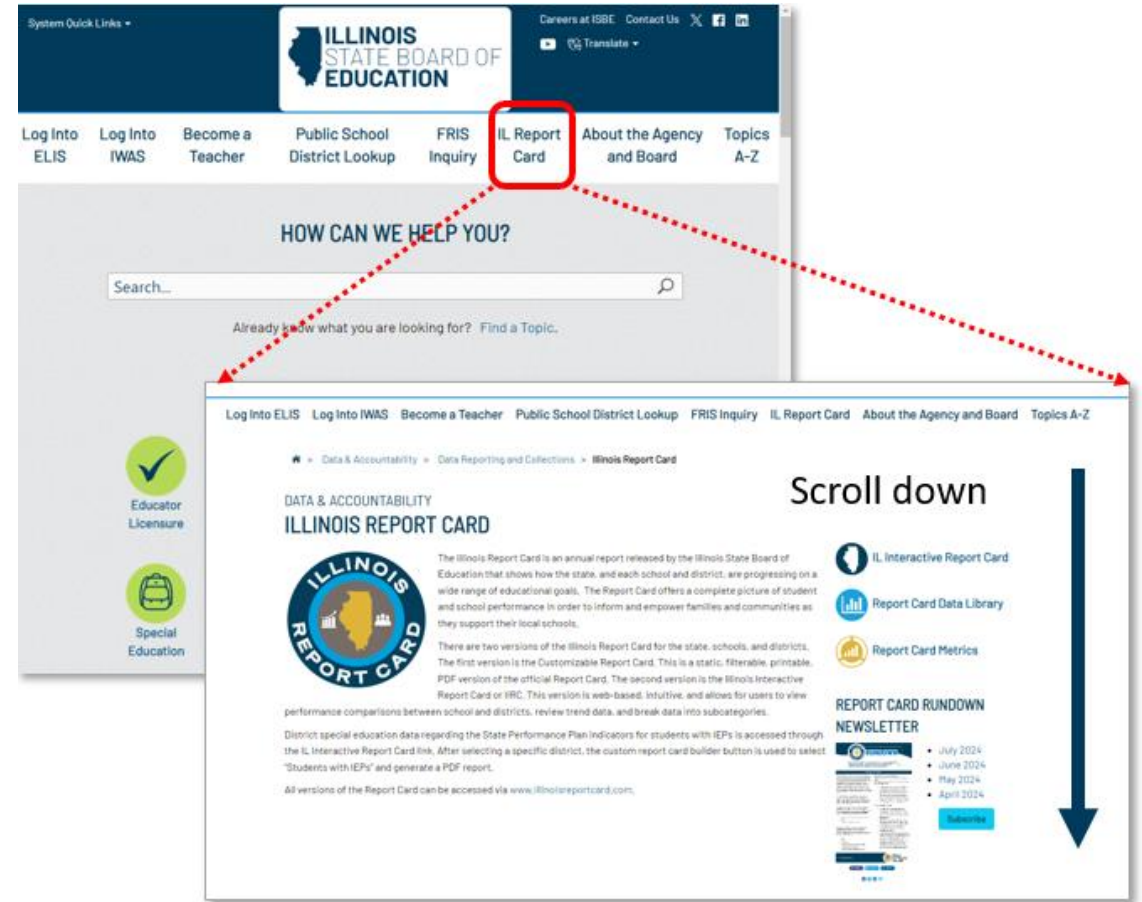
System Quick Links ▾

ILLINOIS STATE BOARD OF EDUCATION

Careers at ISBE Contact Us

Translate ▾

Log Into ELIS Log Into IWAS Become a Teacher Public School District Lookup FRIS Inquiry IL Report Card About the Agency and Board Topics A-Z

HOW CAN WE HELP YOU?

Search...

Already know what you are looking for? Find a Topic.

Educator Licensure

Special Education

Log Into ELIS Log Into IWAS Become a Teacher Public School District Lookup FRIS Inquiry IL Report Card About the Agency and Board Topics A-Z

» Data & Accountability » Data Reporting and Collections » Illinois Report Card

DATA & ACCOUNTABILITY

ILLINOIS REPORT CARD

Scroll down

ILLINOIS REPORT CARD

The Illinois Report Card is an annual report released by the Illinois State Board of Education that shows how the state, and each school and district, are progressing on a wide range of educational goals. The Report Card offers a complete picture of student and school performance in order to inform and empower families and communities as they support their local schools.

There are two versions of the Illinois Report Card for the state, schools, and districts. The first version is the Customizable Report Card. This is a static, filterable, printable, PDF version of the official Report Card. The second version is the Illinois Interactive Report Card or IIRC. This version is web-based, intuitive, and allows for users to view performance comparisons between school and districts, review trend data, and break data into subcategories.

District special education data regarding the State Performance Plan indicators for students with IEPs is accessed through the IL Interactive Report Card link. After selecting a specific district, the custom report card builder button is used to select "Students with IEPs" and generate a PDF report.

All versions of the Report Card can be accessed via www.illinoisreportcard.com.

IL Interactive Report Card

Report Card Data Library

Report Card Metrics

REPORT CARD RUNDOWN NEWSLETTER

• July 2024
• June 2024
• May 2024
• April 2024

Subscribe